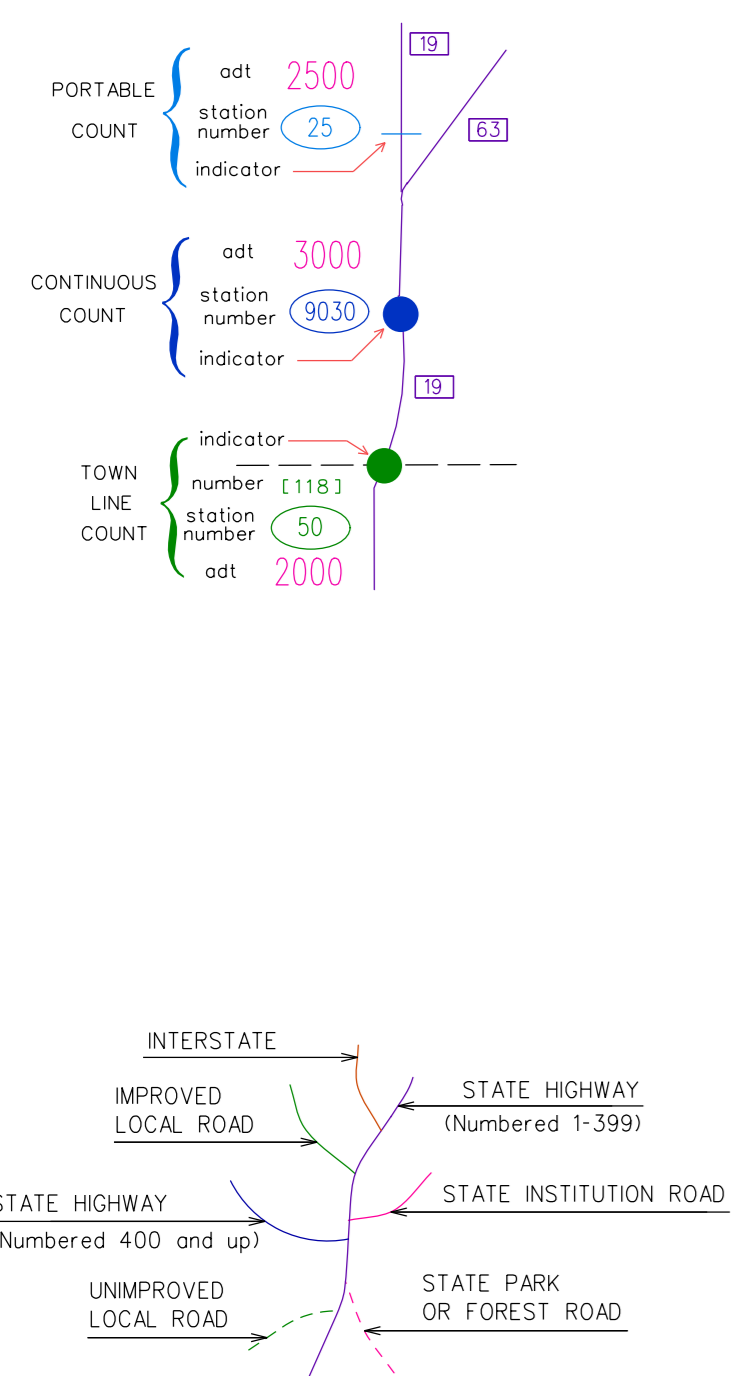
PORTABLE COUNT

adt 2500

station number 25

indicator

19

63

CONTINUOUS COUNT

adt 3000

station number 9030

indicator

19

TOWN LINE COUNT

indicator

number [118]

station number 50

adt 2000

INTERSTATE

IMPROVED LOCAL ROAD

STATE HIGHWAY (Numbered 1-399)

STATE HIGHWAY (Numbered 400 and up)

STATE INSTITUTION ROAD

UNIMPROVED LOCAL ROAD

STATE PARK OR FOREST ROAD